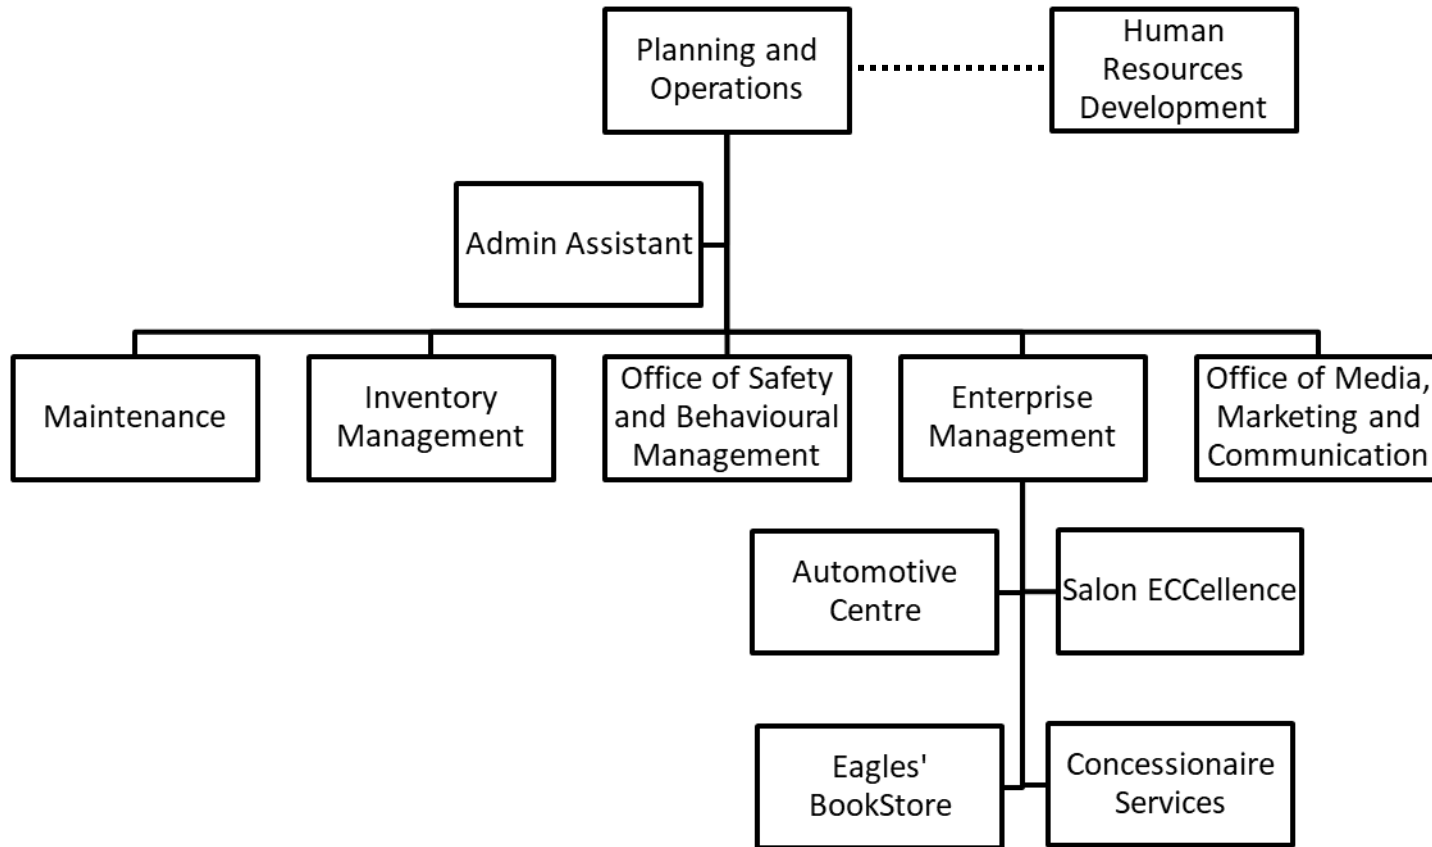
Planning and Operations

Human Resources Development

Admin Assistant

Maintenance

Inventory Management

Office of Safety and Behavioural Management

Enterprise Management

Office of Media, Marketing and Communication

Automotive Centre

Salon ECCellence

Eagles' BookStore

Concessionaire Services